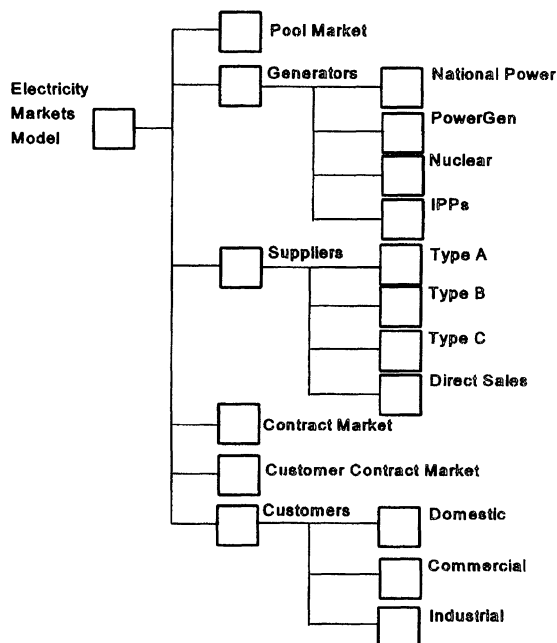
Electricity Markets Model

Pool Market

Generators

National Power

PowerGen

Nuclear

IPPs

Suppliers

Type A

Type B

Type C

Direct Sales

Contract Market

Customer Contract Market

Customers

Domestic

Commercial

Industrial